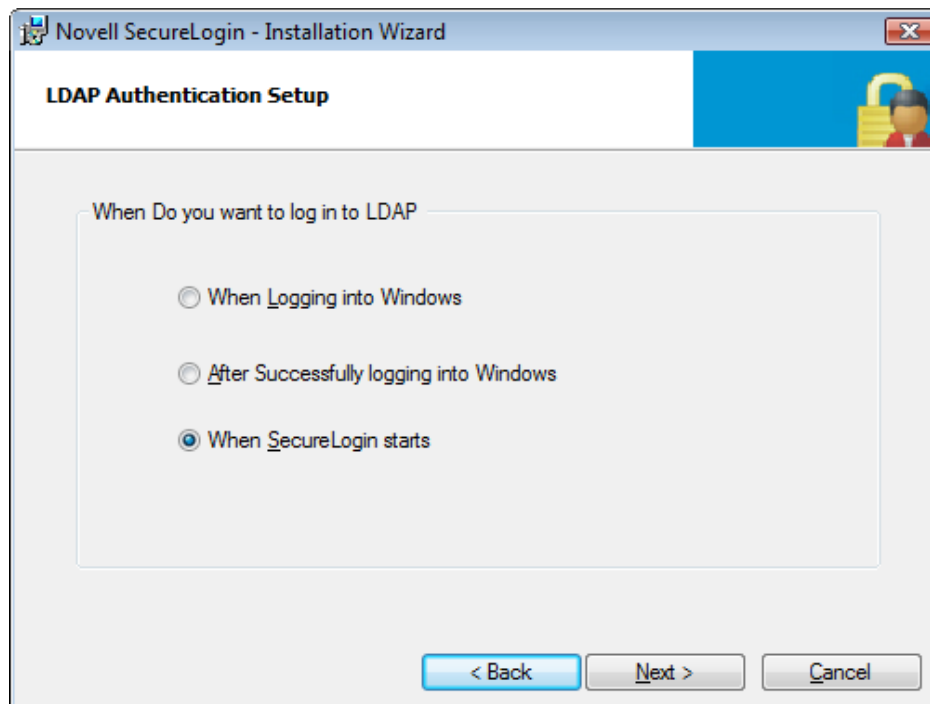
Novell SecureLogin - Installation Wizard

LDAP Authentication Setup

When Do you want to log in to LDAP

When Logging into Windows

After Successfully logging into Windows

When SecureLogin starts

< Back

Next >

Cancel